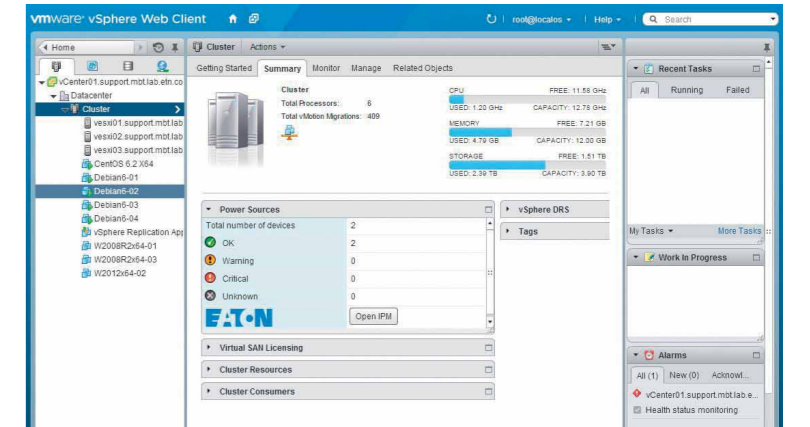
vmware vSphere Web Client

root@localos ▾ | Help ▾ | Search

Home

vCenter01.support.mbt.lab.etn.co
Datacenter
Cluster
vesxi01.support.mbt.lab
vesxi02.support.mbt.lab
vesxi03.support.mbt.lab
CentOS 6.2 X64
Debian6-01
Debian6-02
Debian6-03
Debian6-04
vSphere Replication App
W2008R2x64-01
W2008R2x64-03
W2012x64-02

Cluster Actions ▾

Getting Started Summary Monitor Manage Related Objects

Cluster
Total Processors: 6
Total vMotion Migrations: 409

CPU FREE: 11.58 GHz
USED: 1.20 GHz CAPACITY: 12.78 GHz
MEMORY FREE: 7.21 GB
USED: 4.79 GB CAPACITY: 12.00 GB
STORAGE FREE: 1.51 TB
USED: 2.39 TB CAPACITY: 3.90 TB

Power Sources

| Total number of devices | 2 |
|---|---|
| OK | 2 |
| Warning | 0 |
| Critical | 0 |
| Unknown | 0 |

EATON Open IPM

vSphere DRS
Tags

Virtual SAN Licensing
Cluster Resources
Cluster Consumers

Recent Tasks
All Running Failed
My Tasks ▾ More Tasks
Work In Progress
Alarms
All (1) New (0) Acknowl...
vCenter01.support.mbt.lab.e...
Health status monitoring